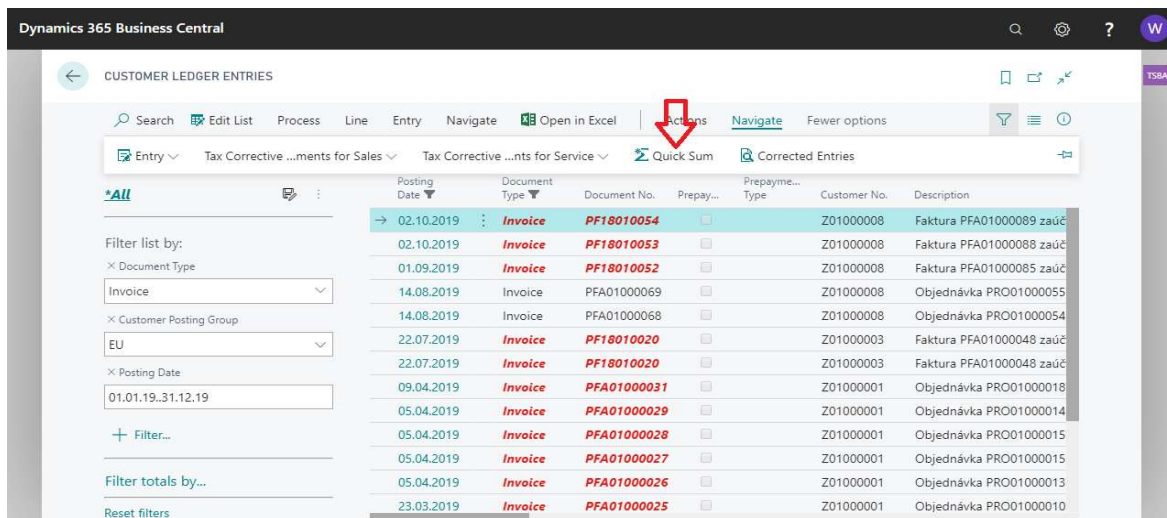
Dynamics 365 Business Central

W

TSBA

CUSTOMER LEDGER ENTRIES

Search Edit List Process Line Entry Navigate Open in Excel Actions Navigate Fewer options

Entry Tax Corrective ...ments for Sales Tax Corrective ...nts for Service Quick Sum Corrected Entries

*All

Filter list by:
× Document Type
Invoice
× Customer Posting Group
EU
× Posting Date
01.01.19..31.12.19

+ Filter...

Filter totals by...

Reset filters

| Posting Date | Document Type | Document No. | Prepay... | Prepayme... Type | Customer No. | Description |
|---|---|---|---|---|---|---|
| 02.10.2019 | Invoice | PF18010054 | | | Z01000008 | Faktura PFA01000089 zaúč |
| 02.10.2019 | Invoice | PF18010053 | | | Z01000008 | Faktura PFA01000088 zaúč |
| 01.09.2019 | Invoice | PF18010052 | | | Z01000008 | Faktura PFA01000085 zaúč |
| 14.08.2019 | Invoice | PFA01000069 | | | Z01000008 | Objednávka PRO01000055 |
| 14.08.2019 | Invoice | PFA01000068 | | | Z01000008 | Objednávka PRO01000054 |
| 22.07.2019 | Invoice | PF18010020 | | | Z01000003 | Faktura PFA01000048 zaúč |
| 22.07.2019 | Invoice | PF18010020 | | | Z01000003 | Faktura PFA01000048 zaúč |
| 09.04.2019 | Invoice | PFA01000031 | | | Z01000001 | Objednávka PRO01000018 |
| 05.04.2019 | Invoice | PFA01000029 | | | Z01000001 | Objednávka PRO01000014 |
| 05.04.2019 | Invoice | PFA01000028 | | | Z01000001 | Objednávka PRO01000015 |
| 05.04.2019 | Invoice | PFA01000027 | | | Z01000001 | Objednávka PRO01000015 |
| 05.04.2019 | Invoice | PFA01000026 | | | Z01000001 | Objednávka PRO01000013 |
| 23.03.2019 | Invoice | PFA01000025 | | | Z01000001 | Objednávka PRO01000010 |